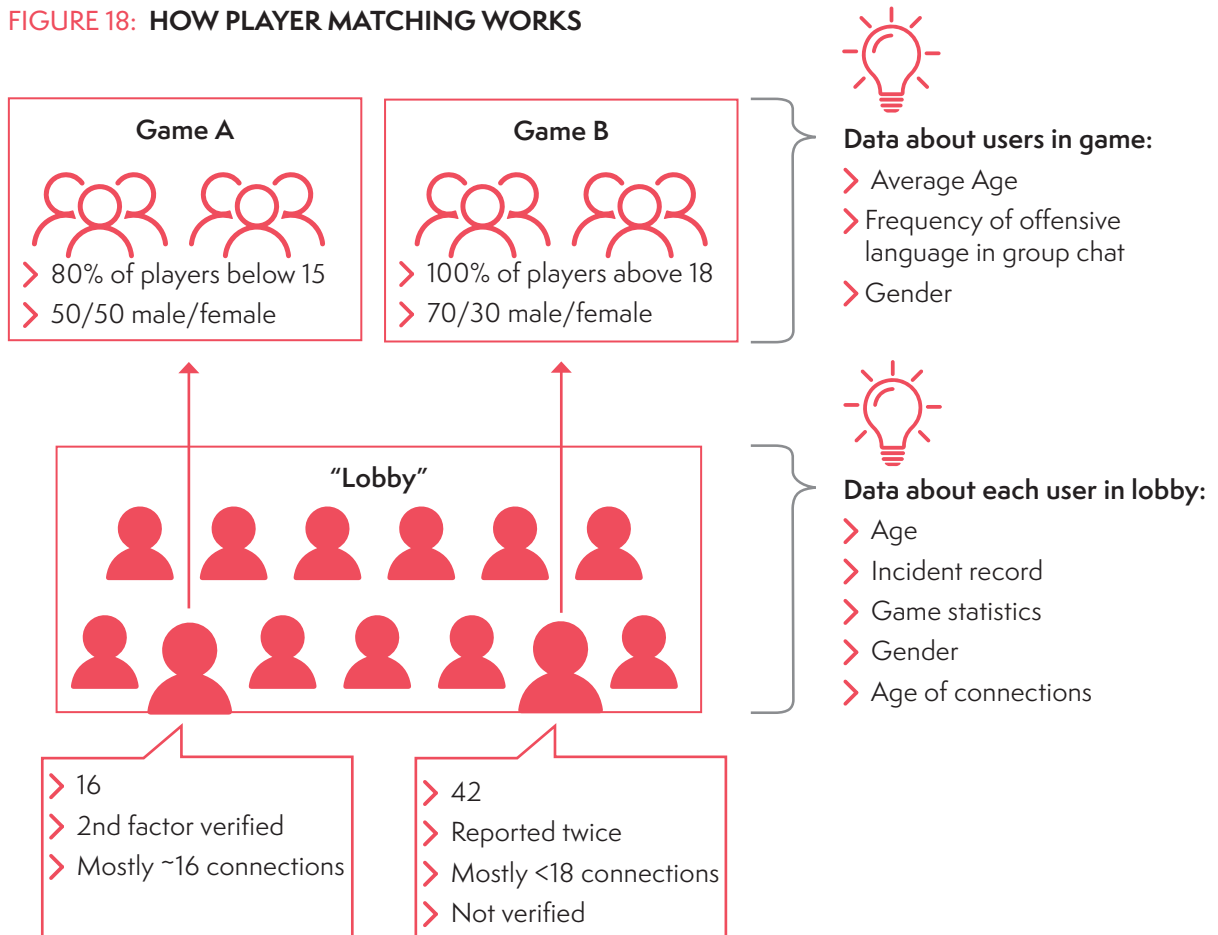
FIGURE 18: HOW PLAYER MATCHING WORKS

Game A

80% of players below 15

50/50 male/female

Game B

100% of players above 18

70/30 male/female

Data about users in game:

Average Age

Frequency of offensive language in group chat

Gender

"Lobby"

Data about each user in lobby:

Age

Incident record

Game statistics

Gender

Age of connections

16

2nd factor verified

Mostly ~16 connections

42

Reported twice

Mostly <18 connections

Not verified